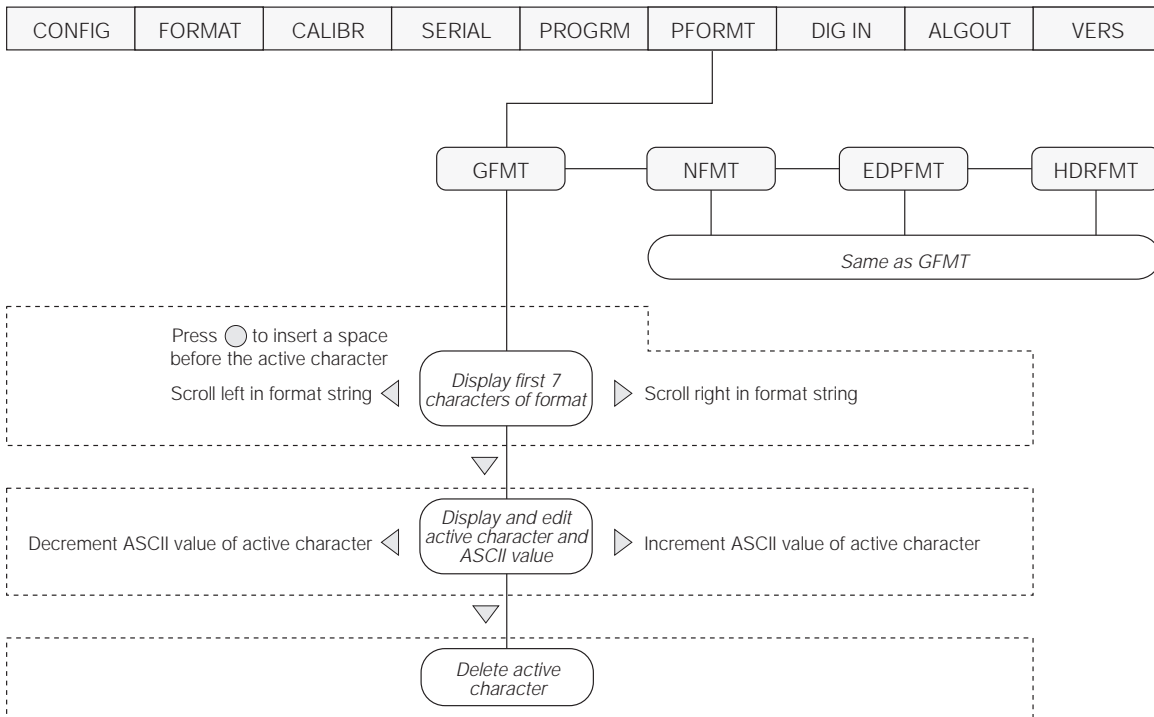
| CONFIG | FORMAT | CALIBR | SERIAL | PROGRM | PFORMT | DIG IN | ALGOUT | VERS |
|---|---|---|---|---|---|---|---|---|

GFMT

NFMT

EDPFMT

HDRFMT

Same as GFMT

Press ◯ to insert a space before the active character

Scroll left in format string

Display first 7 characters of format

Scroll right in format string

Decrement ASCII value of active character

Display and edit active character and ASCII value

Increment ASCII value of active character

Delete active character